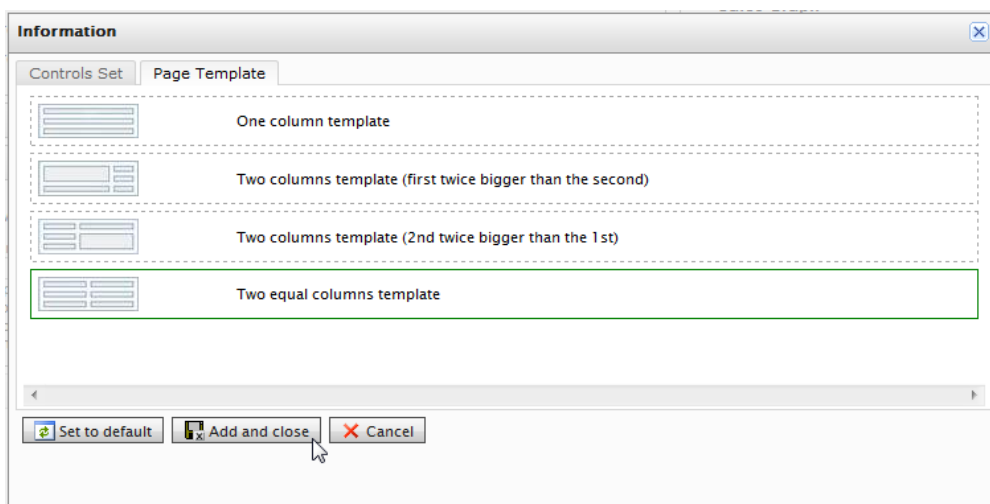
Information

Controls Set

Page Template

One column template

Two columns template (first twice bigger than the second)

Two columns template (2nd twice bigger than the 1st)

Two equal columns template

Set to default

Add and close

Cancel